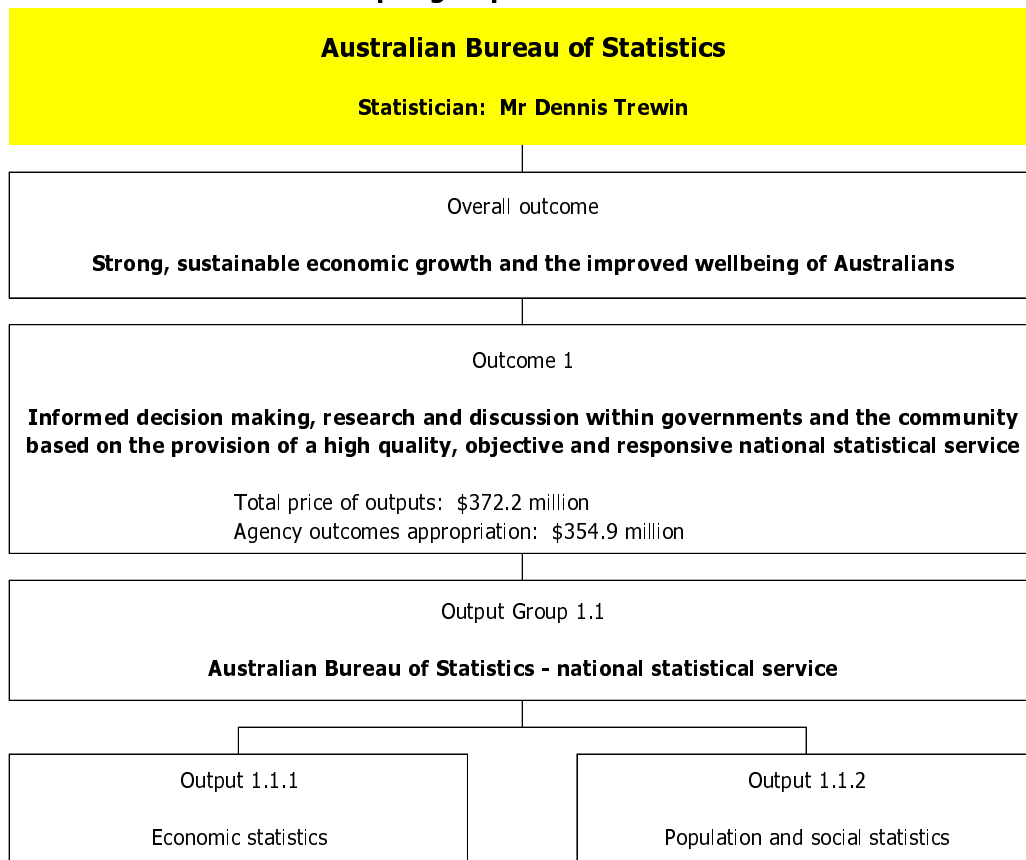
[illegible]

Australian Bureau of Statistics

Statistician: Mr Dennis Trewin

Overall outcome

Strong, sustainable economic growth and the improved wellbeing of Australians

Outcome 1

Informed decision making, research and discussion within governments and the community based on the provision of a high quality, objective and responsive national statistical service

Total price of outputs: $372.2 million
Agency outcomes appropriation: $354.9 million

Output Group 1.1

Australian Bureau of Statistics - national statistical service

Output 1.1.1

Economic statistics

Output 1.1.2

Population and social statistics